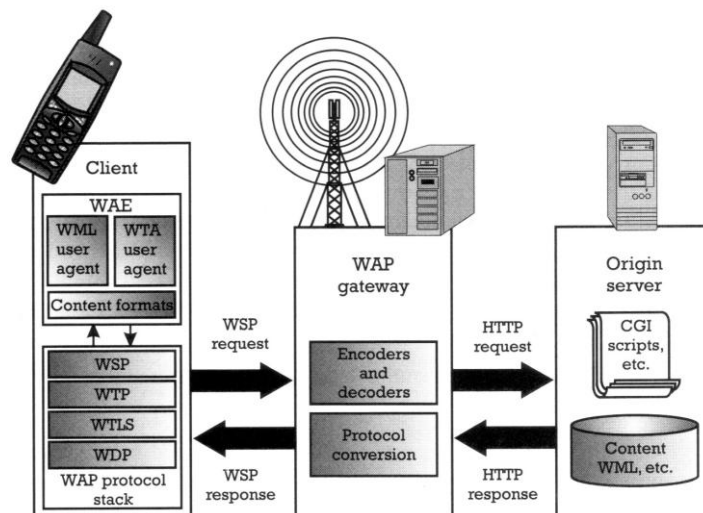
Client

WAE

WML user agent

WTA user agent

Content formats

WSP

WTP

WTLS

WDP

WAP protocol stack

WSP request

WSP response

WAP gateway

Encoders and decoders

Protocol conversion

HTTP request

HTTP response

Origin server

CGI scripts, etc.

Content WML, etc.